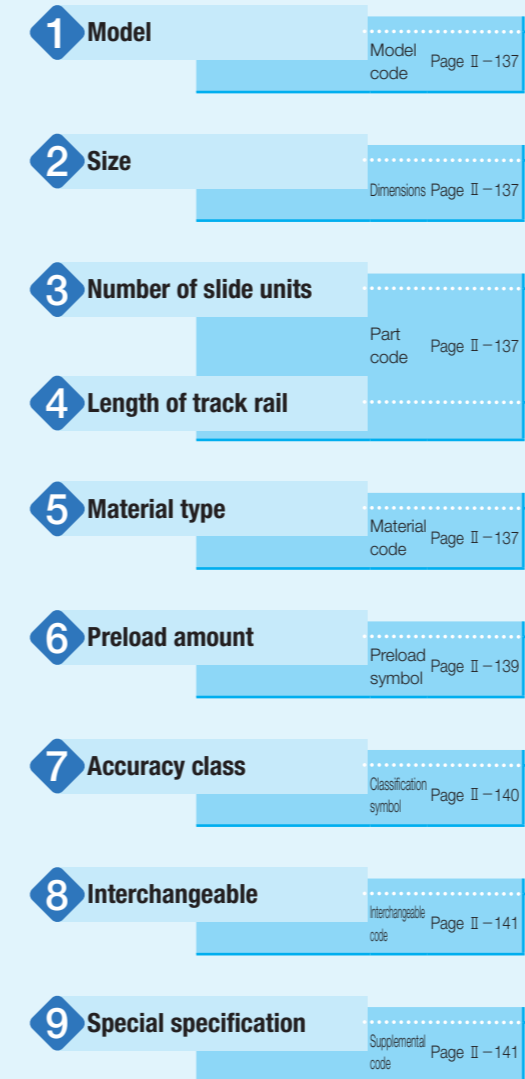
1 Model

Model code Page Ⅱ－137

2 Size

Dimensions Page Ⅱ－137

3 Number of slide units

Part code Page Ⅱ－137

4 Length of track rail

5 Material type

Material code Page Ⅱ－137

6 Preload amount

Preload symbol Page Ⅱ－139

7 Accuracy class

Classification symbol Page Ⅱ－140

8 Interchangeable

Interchangeable code Page Ⅱ－141

9 Special specification

Supplemental code Page Ⅱ－141